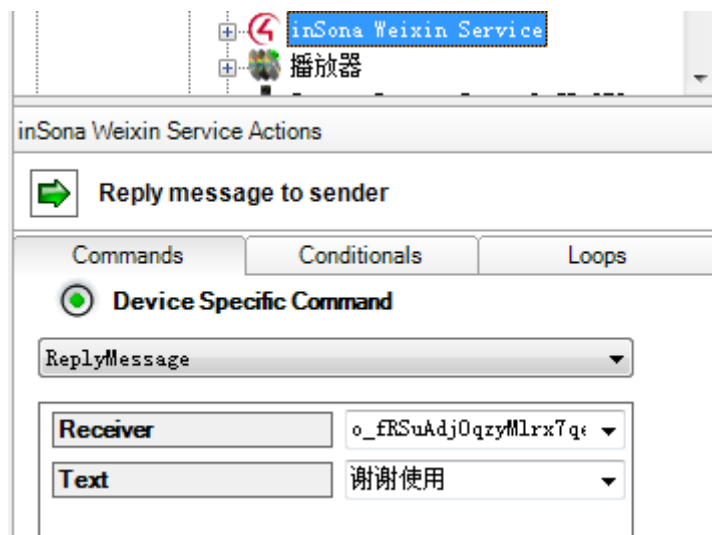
inSona Weixin Service
播放器

inSona Weixin Service Actions

Reply message to sender

Commands | Conditionals | Loops

Device Specific Command

ReplyMessage

| Receiver | o_fRSuAdjOqzyMlrx7q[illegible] |
|---|---|
| Text | 谢谢使用 |